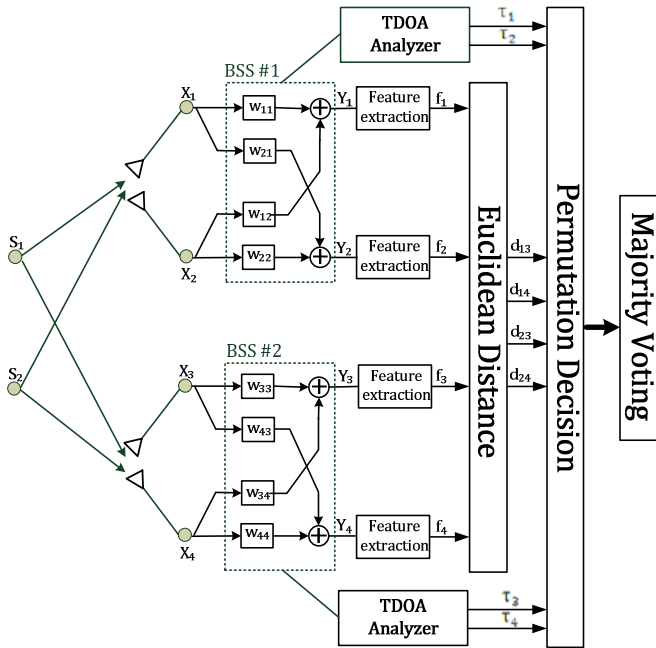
TDOA Analyzer

$\tau_1$

$\tau_2$

BSS #1

$X_1$

$w_{11}$

$w_{21}$

$w_{12}$

$w_{22}$

$X_2$

$Y_1$

$Y_2$

Feature extraction

$f_1$

Feature extraction

$f_2$

$S_1$

$S_2$

BSS #2

$X_3$

$w_{33}$

$w_{43}$

$w_{34}$

$w_{44}$

$X_4$

$Y_3$

$Y_4$

Feature extraction

$f_3$

Feature extraction

$f_4$

Euclidean Distance

$d_{13}$

$d_{14}$

$d_{23}$

$d_{24}$

Permutation Decision

Majority Voting

TDOA Analyzer

$\tau_3$

$\tau_4$